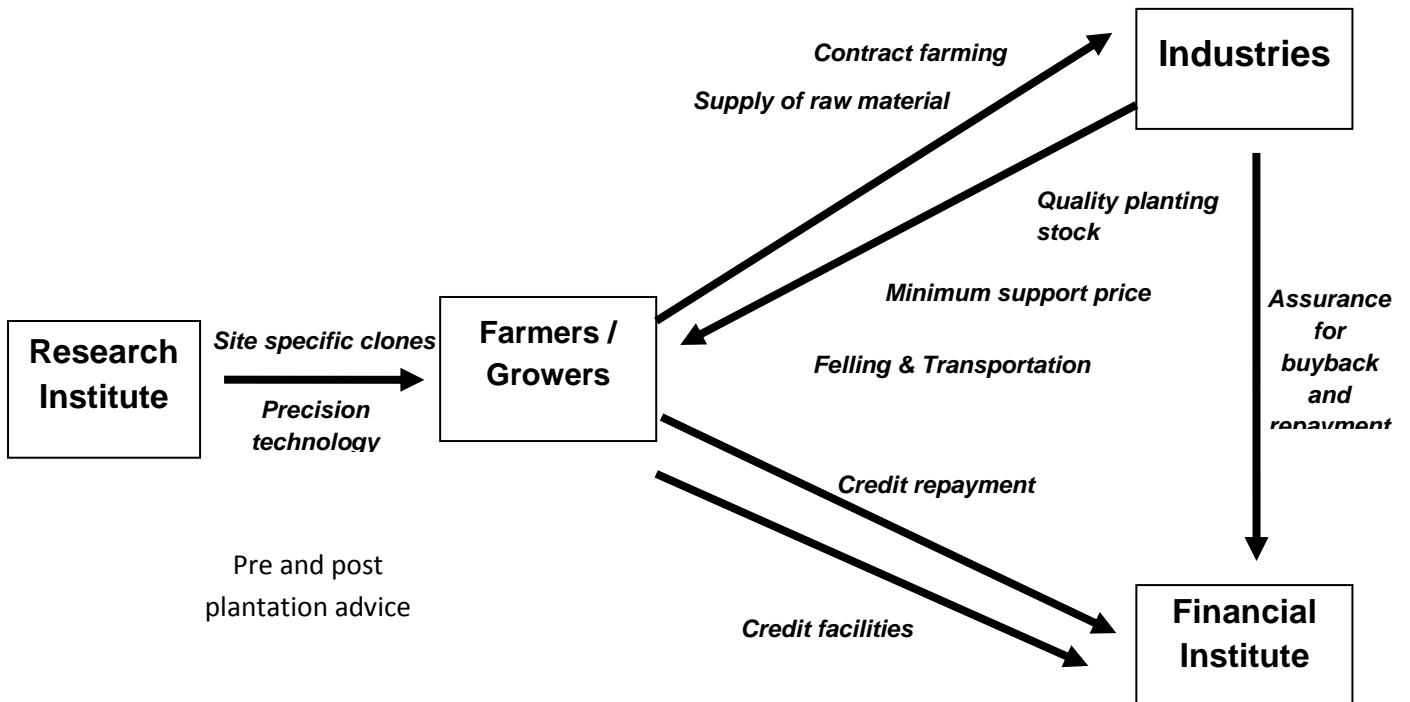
Contract farming

Supply of raw material

Industries

Quality planting stock

Minimum support price

Felling & Transportation

Assurance for buyback and repayment

Research Institute

Site specific clones

Precision technology

Farmers / Growers

Credit repayment

Pre and post plantation advice

Credit facilities

Financial Institute